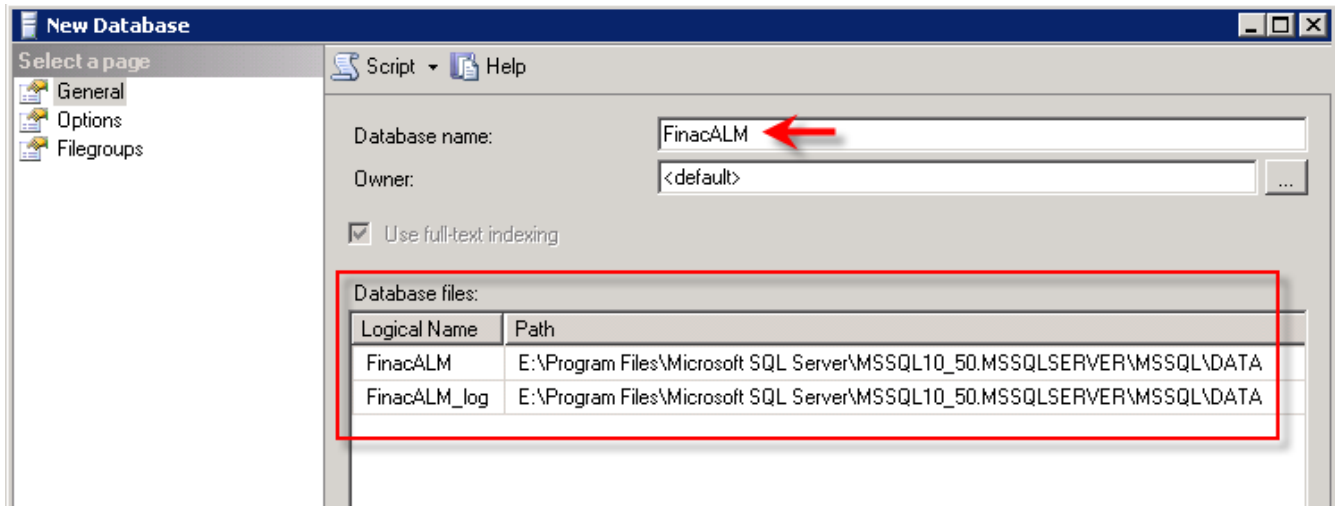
New Database

Select a page
General
Options
Filegroups

Script Help

Database name: FinacALM
Owner: <default> ...

Use full-text indexing

Database files:

| Logical Name | Path |
|---|---|
| FinacALM | E:\Program Files\Microsoft SQL Server\MSSQL10_50.MSSQLSERVER\MSSQL\DATA |
| FinacALM_log | E:\Program Files\Microsoft SQL Server\MSSQL10_50.MSSQLSERVER\MSSQL\DATA |